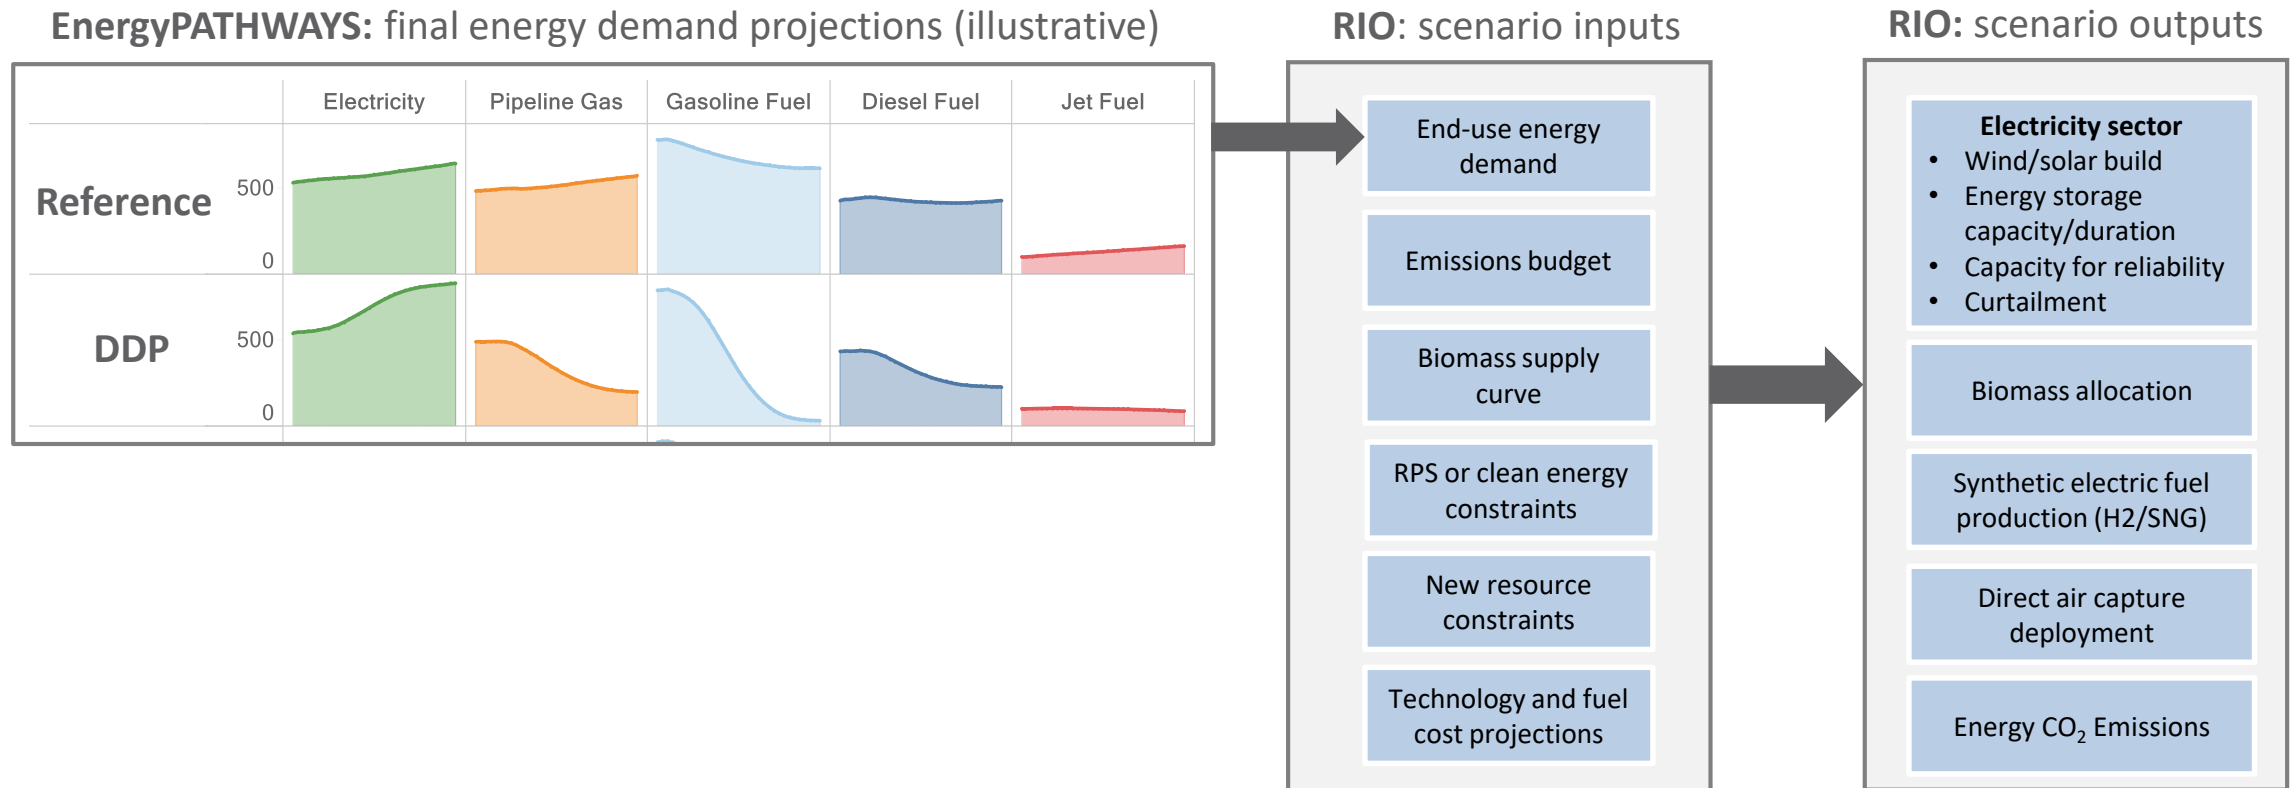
EnergyPATHWAYS: final energy demand projections (illustrative)

| | | Electricity | Pipeline Gas | Gasoline Fuel | Diesel Fuel | Jet Fuel |
|---|---|---|---|---|---|---|
| Reference | 500<br>0 | | | | | |
| DDP | 500<br>0 | | | | | |

RIO: scenario inputs

End-use energy demand

Emissions budget

Biomass supply curve

RPS or clean energy constraints

New resource constraints

Technology and fuel cost projections

RIO: scenario outputs

Electricity sector
• Wind/solar build
• Energy storage capacity/duration
• Capacity for reliability
• Curtailment

Biomass allocation

Synthetic electric fuel production (H2/SNG)

Direct air capture deployment

Energy $CO_2$ Emissions